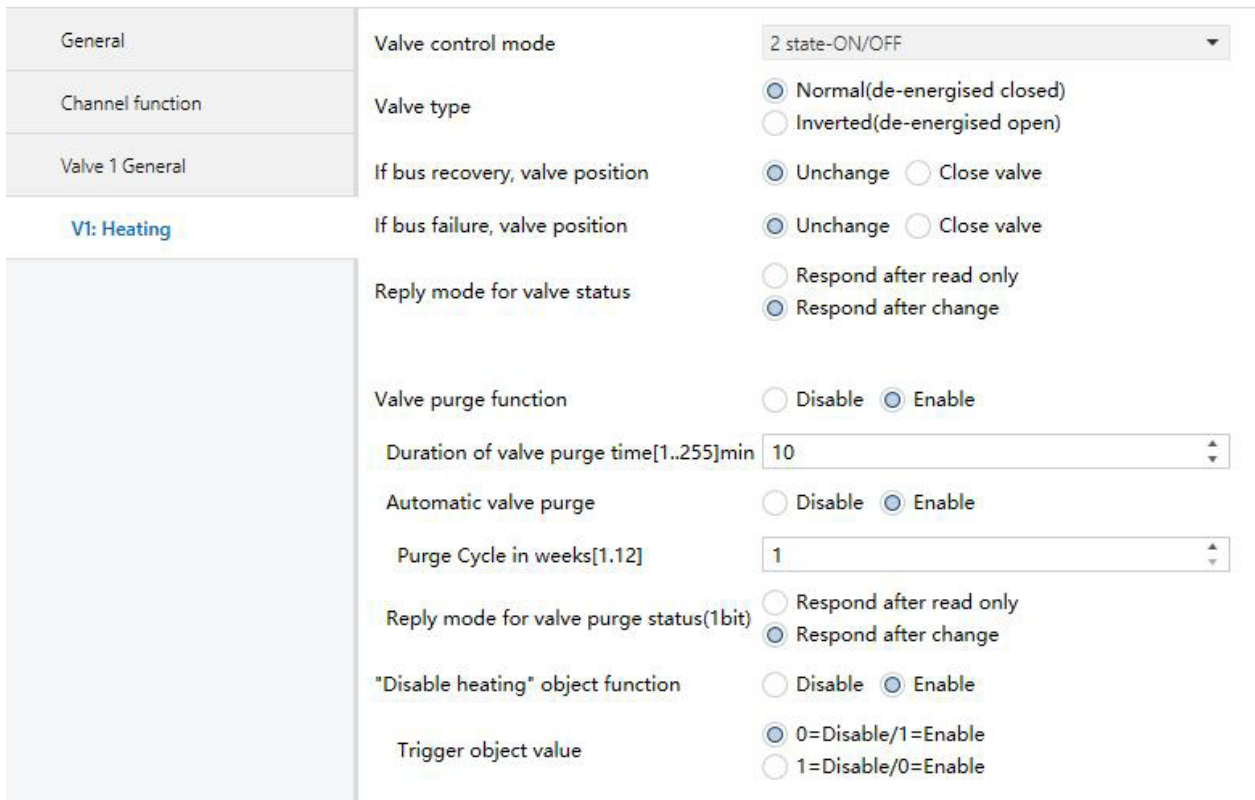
General

Channel function

Valve 1 General

V1: Heating

Valve control mode
2 state-ON/OFF

Valve type
Normal(de-energised closed)
Inverted(de-energised open)

If bus recovery, valve position
Unchange
Close valve

If bus failure, valve position
Unchange
Close valve

Reply mode for valve status
Respond after read only
Respond after change

Valve purge function
Disable
Enable

Duration of valve purge time[1..255]min
10

Automatic valve purge
Disable
Enable

Purge Cycle in weeks[1.12]
1

Reply mode for valve purge status(1bit)
Respond after read only
Respond after change

"Disable heating" object function
Disable
Enable

Trigger object value
0=Disable/1=Enable
1=Disable/0=Enable